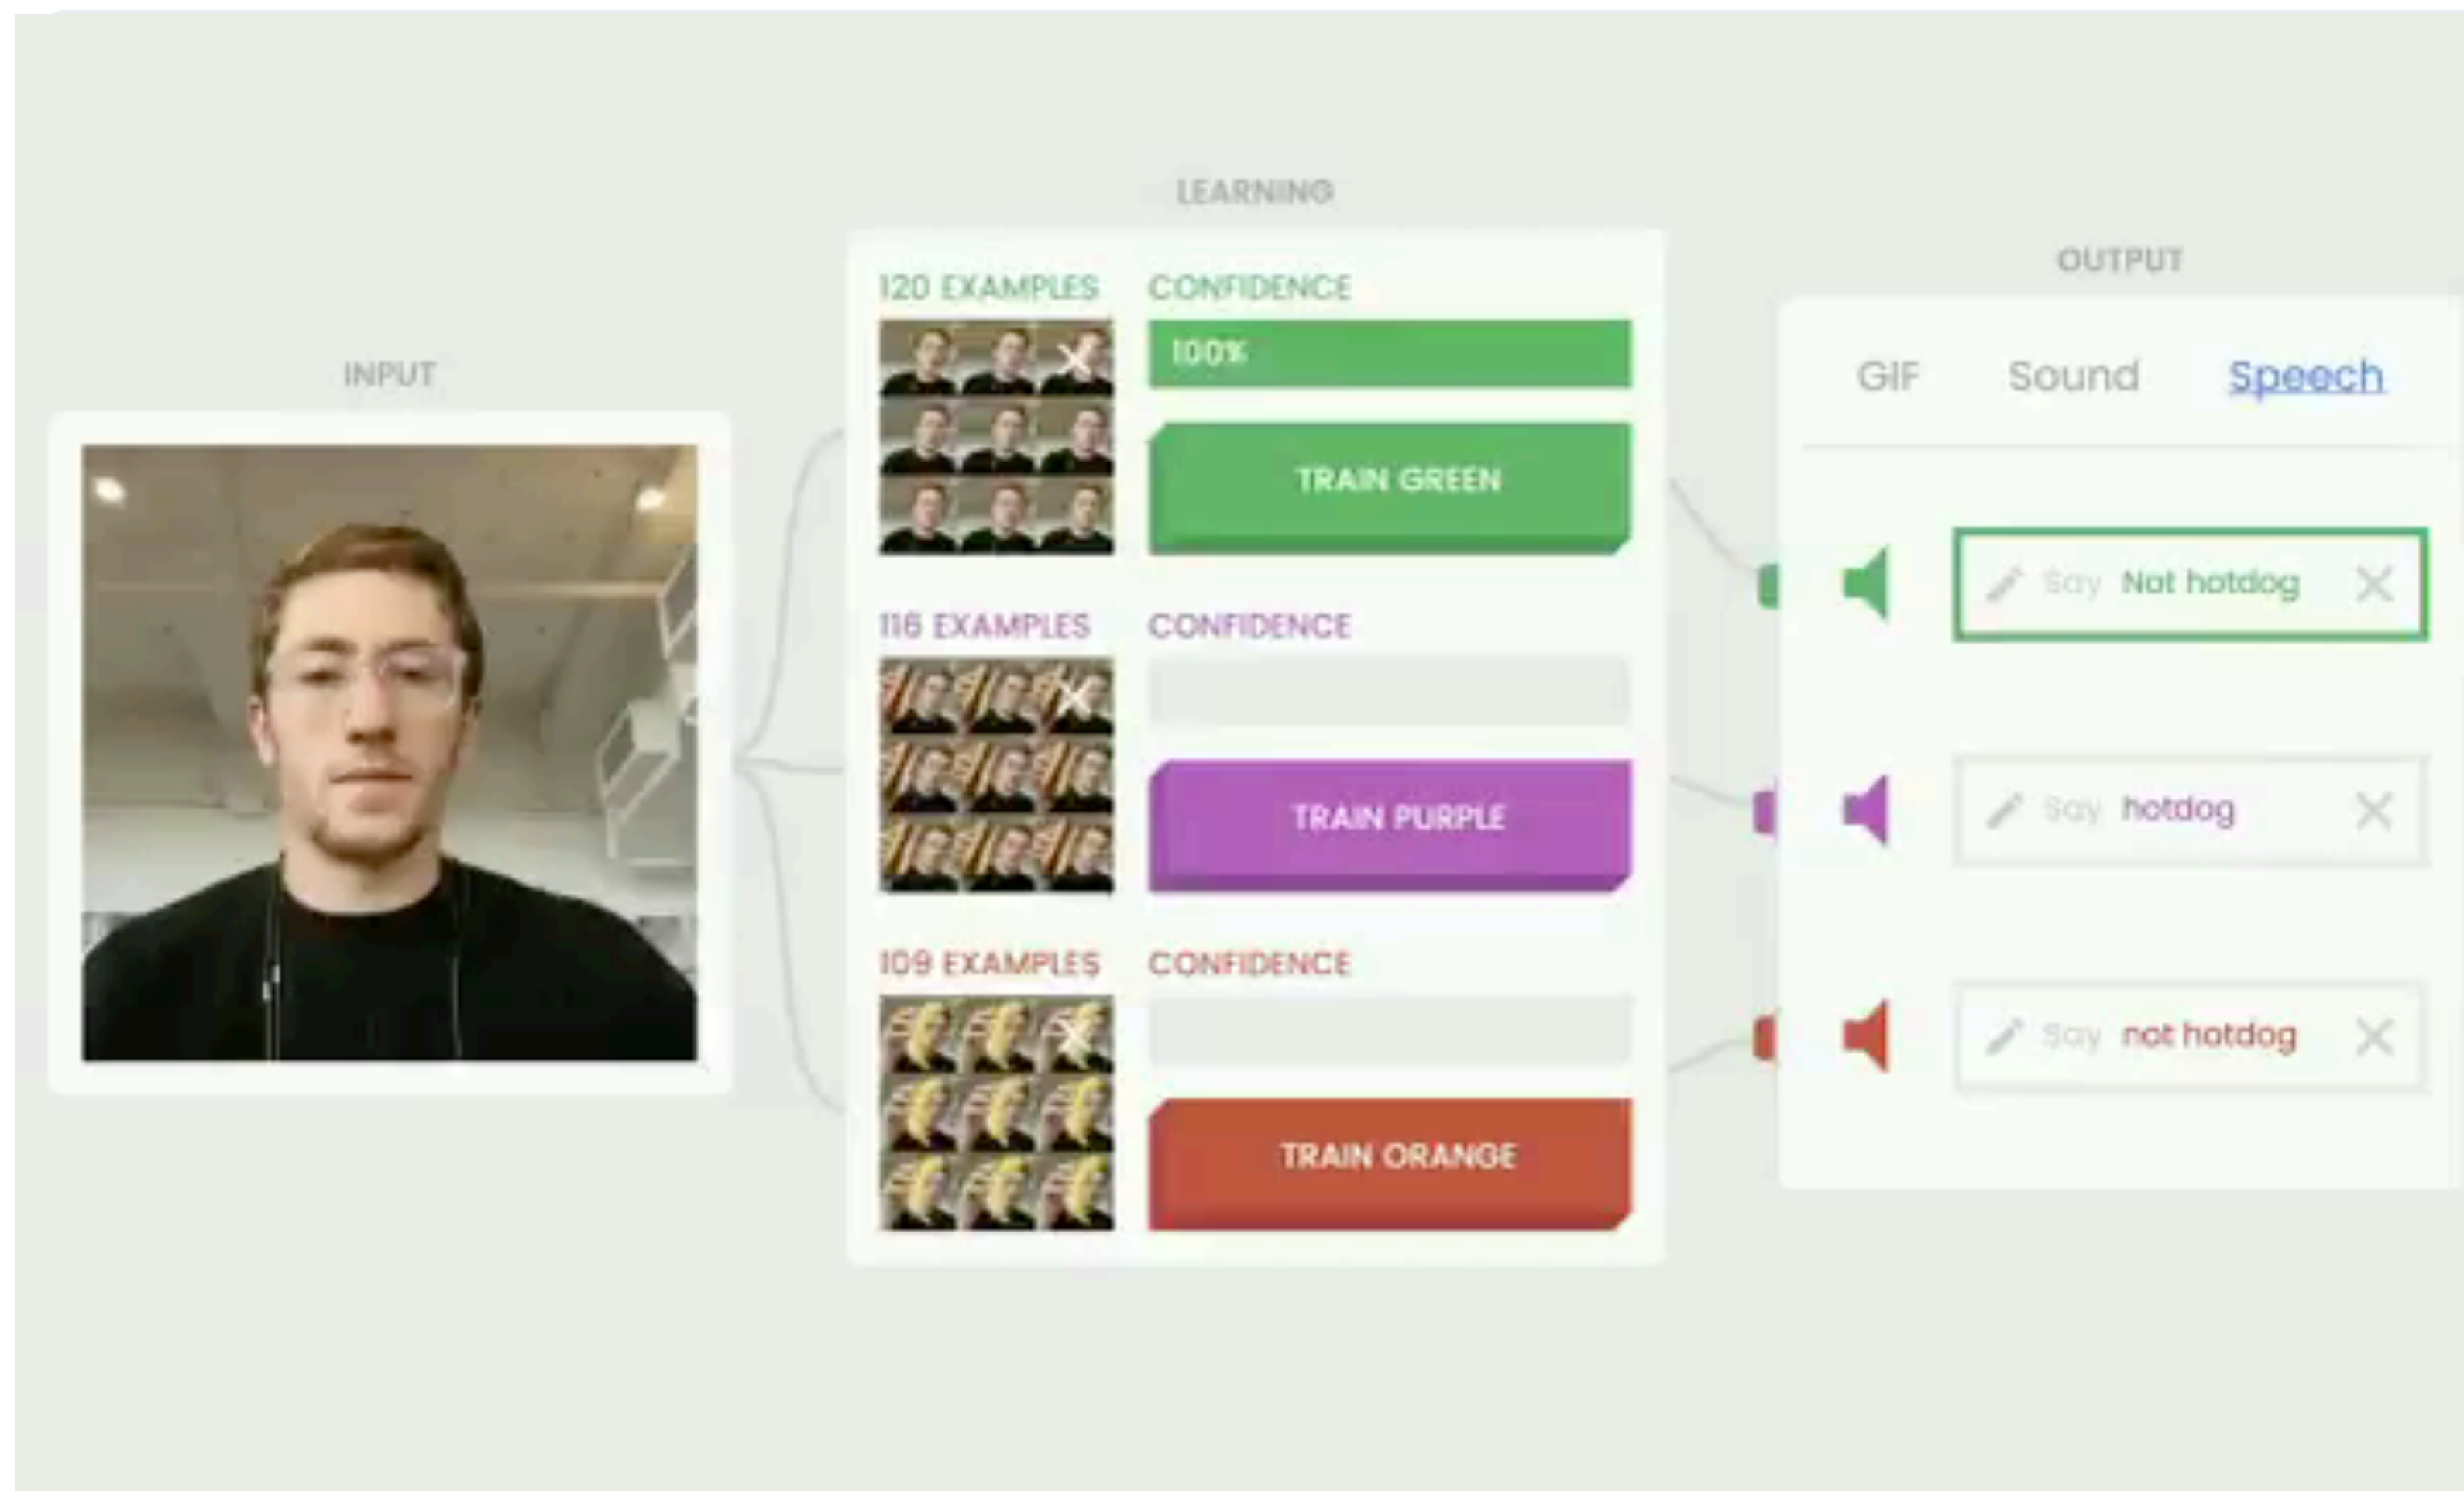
INPUT

LEARNING

120 EXAMPLES
CONFIDENCE
100%
TRAIN GREEN

116 EXAMPLES
CONFIDENCE
TRAIN PURPLE

109 EXAMPLES
CONFIDENCE
TRAIN ORANGE

OUTPUT

GIF Sound Speech

Say Not hotdog

Say hotdog

Say not hotdog